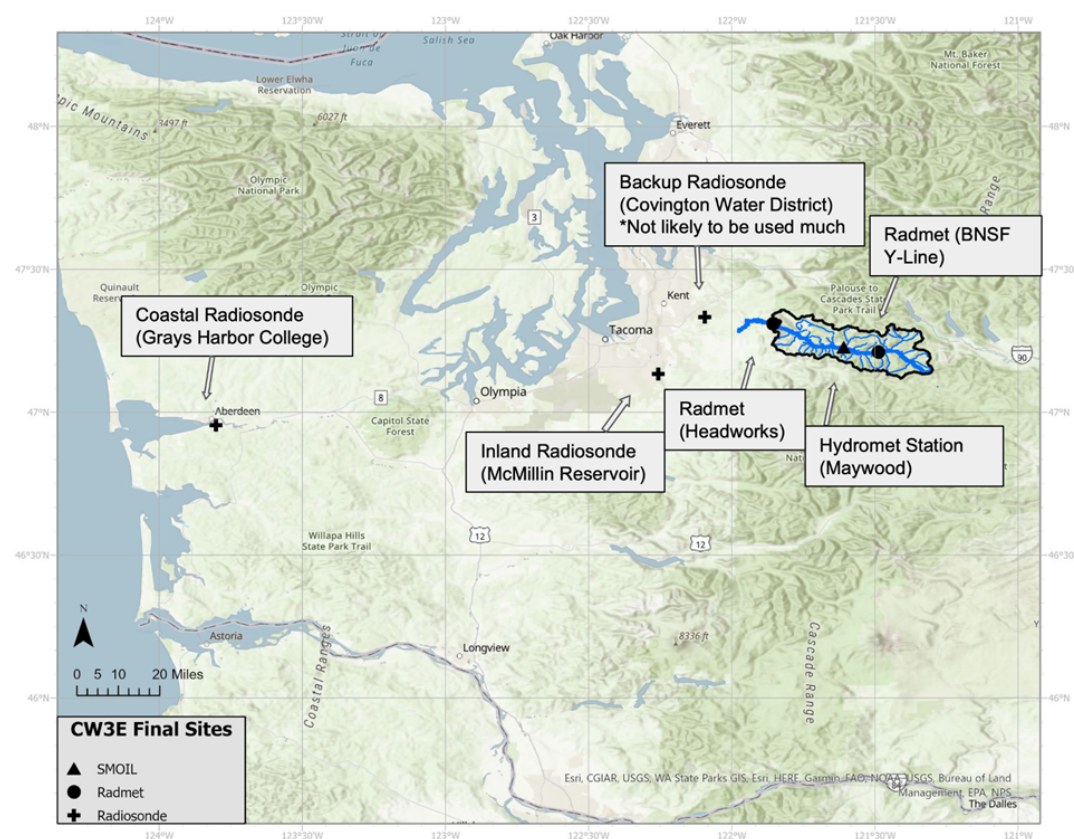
124°W 123°30'W 123°W 122°30'W 122°W 121°30'W 121°W

Strait of Juan de Fuca
Salish Sea
Oak Harbor
Mt. Baker National Forest
Lower Elwha Reservation
Olympic Mountains
3497 ft
6027 ft
Everett
Olympic National Park
48°N
Backup Radiosonde (Covington Water District) *Not likely to be used much
Range
3
Radmet (BNSF Y-Line)
47°30'N
Quinault Reserv
Olympic
Palouse to Cascades State Park Trail
Kent
Coastal Radiosonde (Grays Harbor College)
Tacoma
90
8
Olympia
Aberdeen
Capitol State Forest
Radmet (Headworks)
47°N
Inland Radiosonde (McMillin Reservoir)
Hydromet Station (Maywood)
Willapa Hills State Park Trail
12
12
46°30'N
N
Astoria
8336 ft
Longview
Cascade Range
0 5 10 20 Miles
Coastal Ranges
46°N
CW3E Final Sites
SMOIL
Radmet
Radiosonde
Esri, CGIAR, USGS, WA State Parks GIS, Esri, HERE, Garmin, FAO, NOAA, USGS, Bureau of Land Management, EPA, NPS
The Dalles
124°W 123°30'W 123°W 122°30'W 122°W 121°30'W 121°W